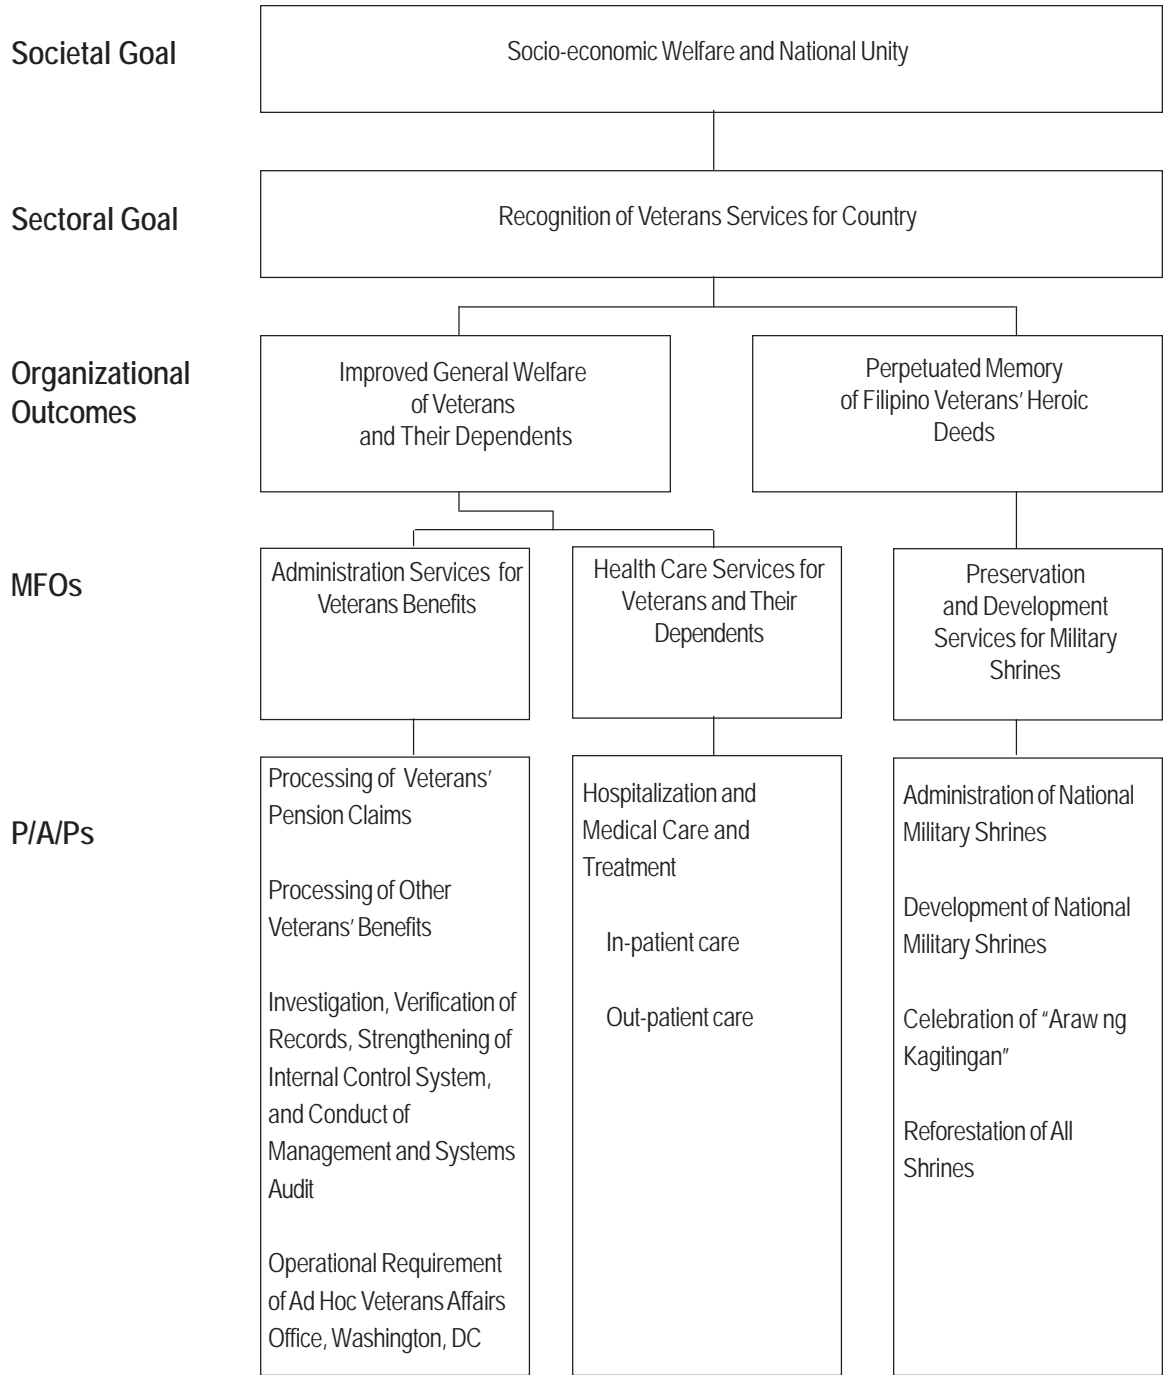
Societal Goal

Socio-economic Welfare and National Unity

Sectoral Goal

Recognition of Veterans Services for Country

Organizational Outcomes

Improved General Welfare of Veterans and Their Dependents

Perpetuated Memory of Filipino Veterans' Heroic Deeds

MFOs

Administration Services for Veterans Benefits

Health Care Services for Veterans and Their Dependents

Preservation and Development Services for Military Shrines

P/A/Ps

Processing of Veterans' Pension Claims

Processing of Other Veterans' Benefits

Investigation, Verification of Records, Strengthening of Internal Control System, and Conduct of Management and Systems Audit

Operational Requirement of Ad Hoc Veterans Affairs Office, Washington, DC

Hospitalization and Medical Care and Treatment

In-patient care

Out-patient care

Administration of National Military Shrines

Development of National Military Shrines

Celebration of "Araw ng Kagitingan"

Reforestation of All Shrines